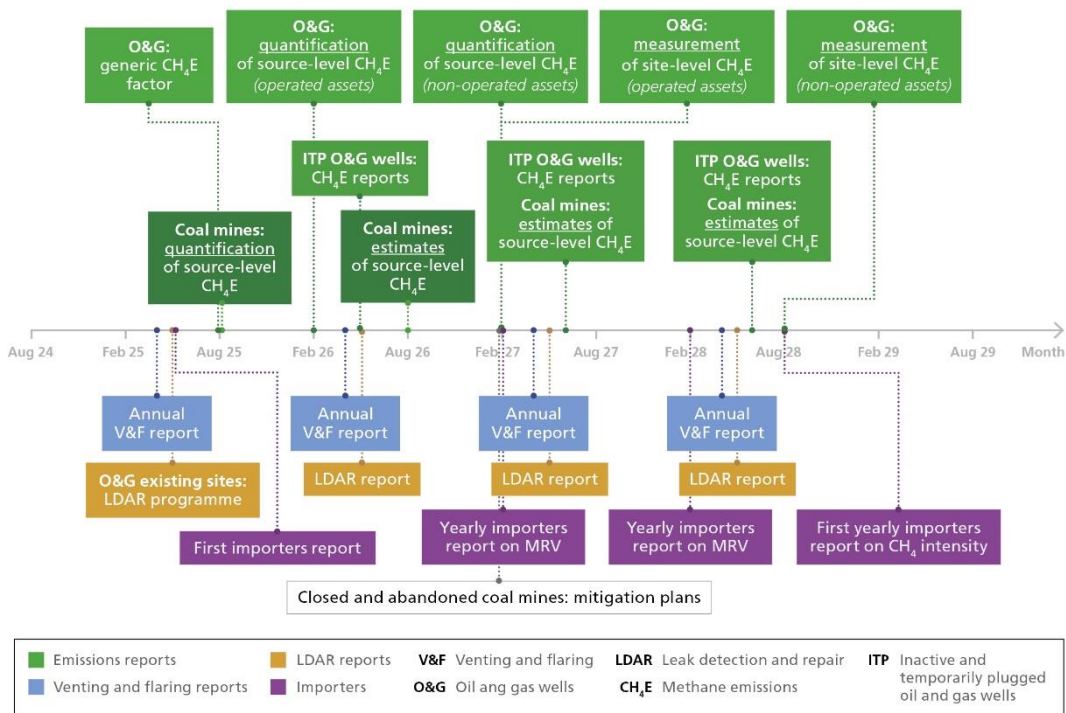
O&G: generic $CH_4E$ factor

O&G: quantification of source-level $CH_4E$ (operated assets)

O&G: quantification of source-level $CH_4E$ (non-operated assets)

O&G: measurement of site-level $CH_4E$ (operated assets)

O&G: measurement of site-level $CH_4E$ (non-operated assets)

ITP O&G wells: $CH_4E$ reports

ITP O&G wells: $CH_4E$ reports

Coal mines: estimates of source-level $CH_4E$

ITP O&G wells: $CH_4E$ reports

Coal mines: estimates of source-level $CH_4E$

Coal mines: quantification of source-level $CH_4E$

Coal mines: estimates of source-level $CH_4E$

Aug 24 Feb 25 Aug 25 Feb 26 Aug 26 Feb 27 Aug 27 Feb 28 Aug 28 Feb 29 Aug 29 Month

Annual V&F report

Annual V&F report

Annual V&F report

Annual V&F report

O&G existing sites: LDAR programme

LDAR report

LDAR report

LDAR report

First importers report

Yearly importers report on MRV

Yearly importers report on MRV

First yearly importers report on $CH_4$ intensity

Closed and abandoned coal mines: mitigation plans

Emissions reports
Venting and flaring reports
LDAR reports
Importers
V&F Venting and flaring
O&G Oil ang gas wells
LDAR Leak detection and repair
$CH_4E$ Methane emissions
ITP Inactive and temporarily plugged oil and gas wells